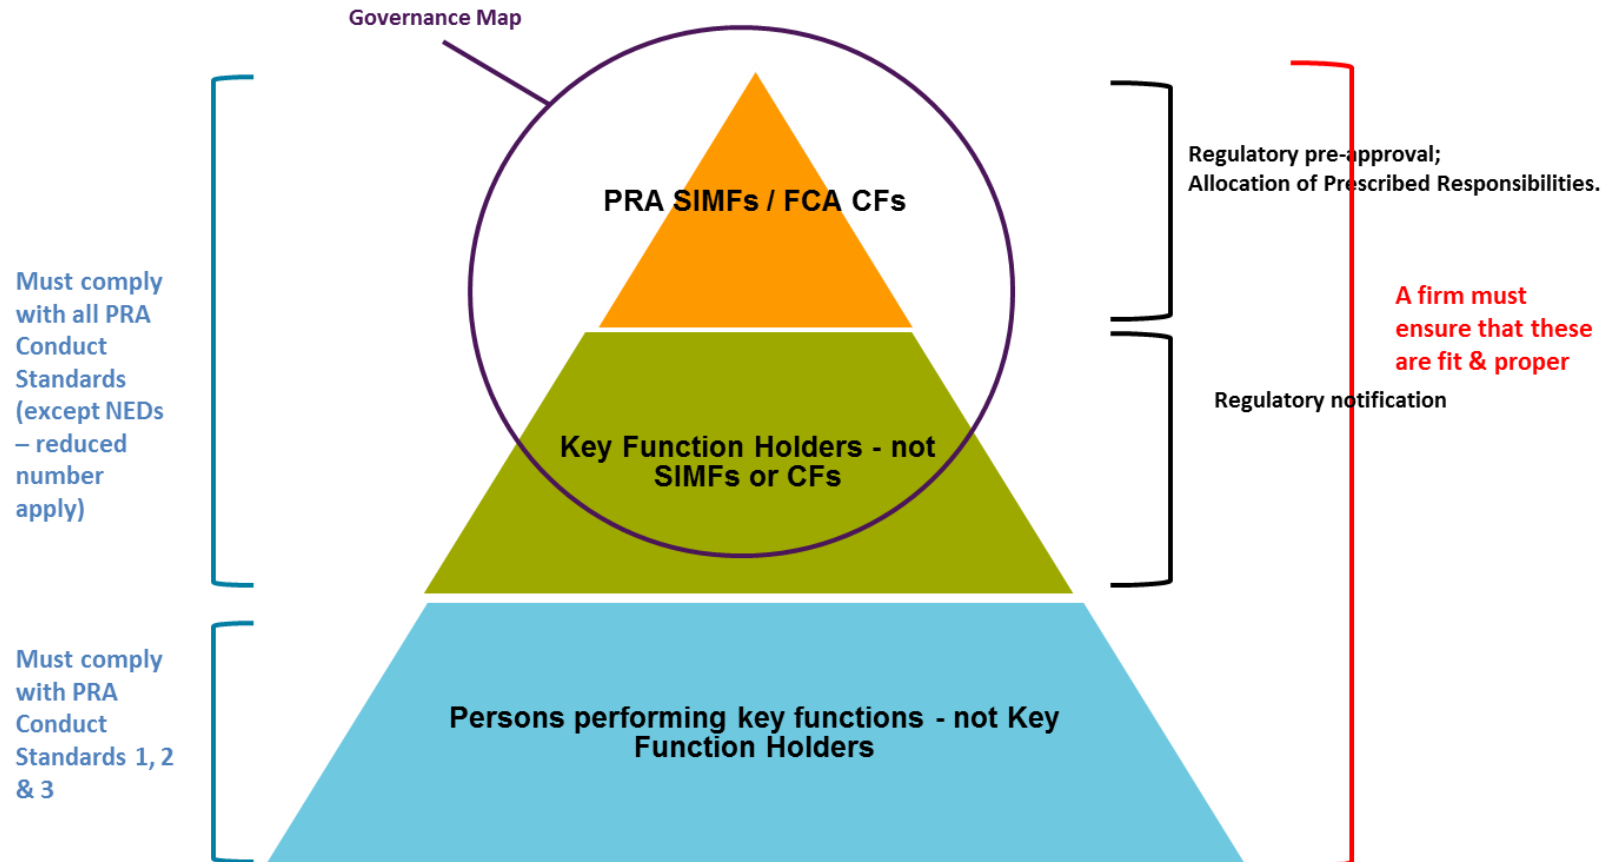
Governance Map

Must comply with all PRA Conduct Standards (except NEDs – reduced number apply)

Must comply with PRA Conduct Standards 1, 2 & 3

PRA SIMFs / FCA CFs

Key Function Holders - not SIMFs or CFs

Persons performing key functions - not Key Function Holders

Regulatory pre-approval;
Allocation of Prescribed Responsibilities.

Regulatory notification

A firm must ensure that these are fit & proper